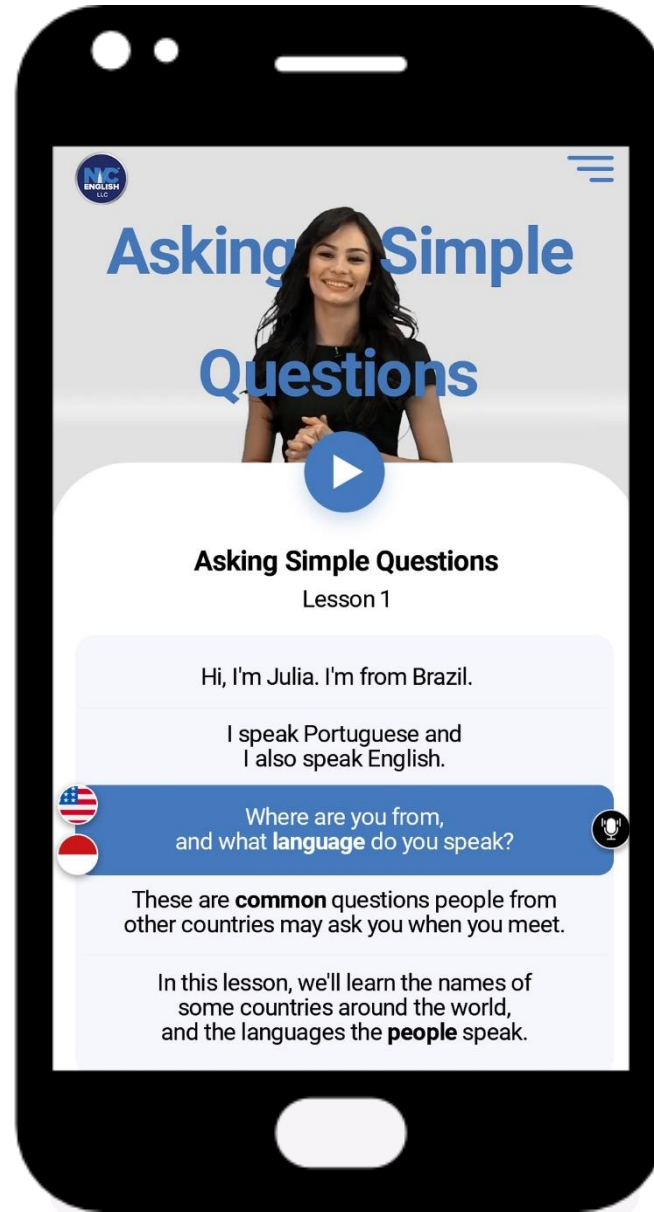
NYC ENGLISH LLC

Asking Simple Questions

Asking Simple Questions

Lesson 1

Hi, I'm Julia. I'm from Brazil.

I speak Portuguese and I also speak English.

Where are you from, and what **language** do you speak?

These are **common** questions people from other countries may ask you when you meet.

In this lesson, we'll learn the names of some countries around the world, and the languages the **people** speak.